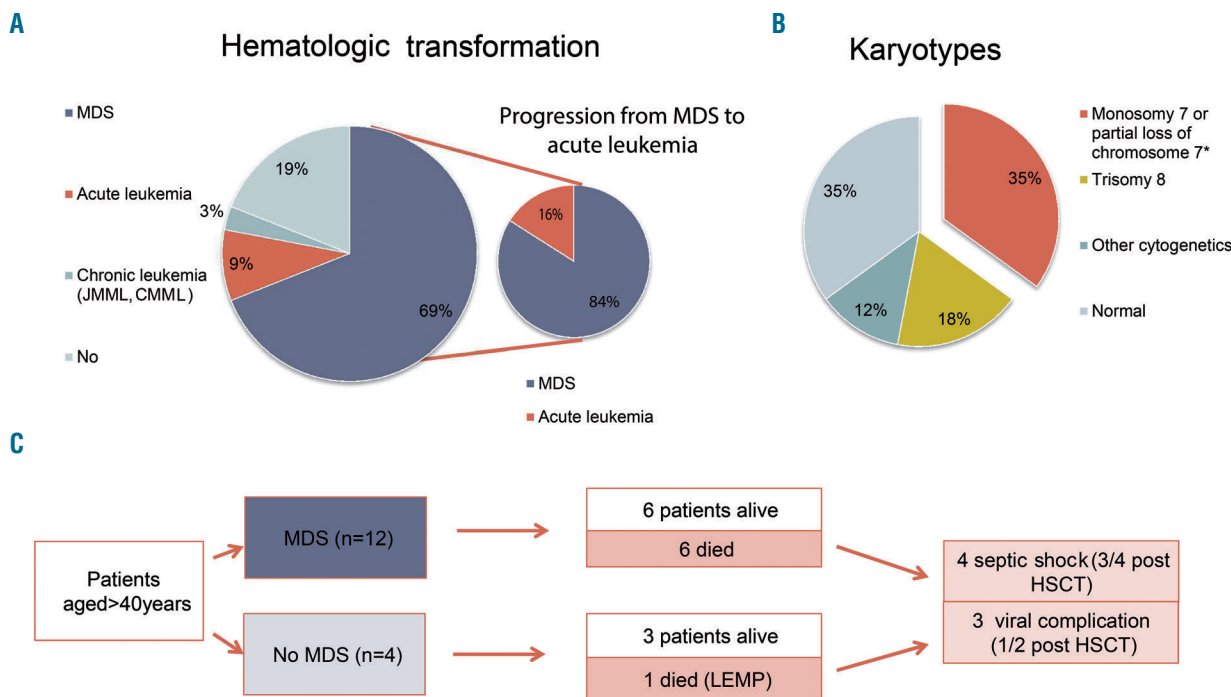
A

Hematologic transformation

MDS

Acute leukemia

Chronic leukemia (JMML, CMML)

No

19%

3%

9%

69%

Progression from MDS to acute leukemia

16%

84%

MDS

Acute leukemia

B

Karyotypes

35%

35%

12%

18%

Monosomy 7 or partial loss of chromosome 7*

Trisomy 8

Other cytogenetics

Normal

C

Patients aged>40years

MDS (n=12)

No MDS (n=4)

6 patients alive

6 died

3 patients alive

1 died (LEMP)

4 septic shock (3/4 post HSCT)

3 viral complication (1/2 post HSCT)